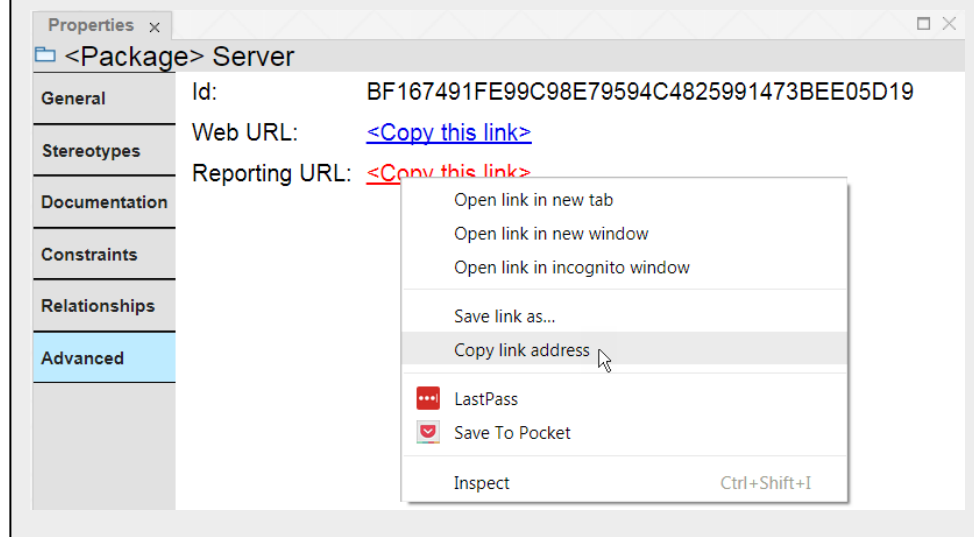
Properties ×

<Package> Server

General
Stereotypes
Documentation
Constraints
Relationships
Advanced

Id: BF167491FE99C98E79594C4825991473BEE05D19
Web URL: <Copy this link>
Reporting URL: <Copy this link>

Open link in new tab
Open link in new window
Open link in incognito window
Save link as...
Copy link address
LastPass
Save To Pocket
Inspect Ctrl+Shift+I